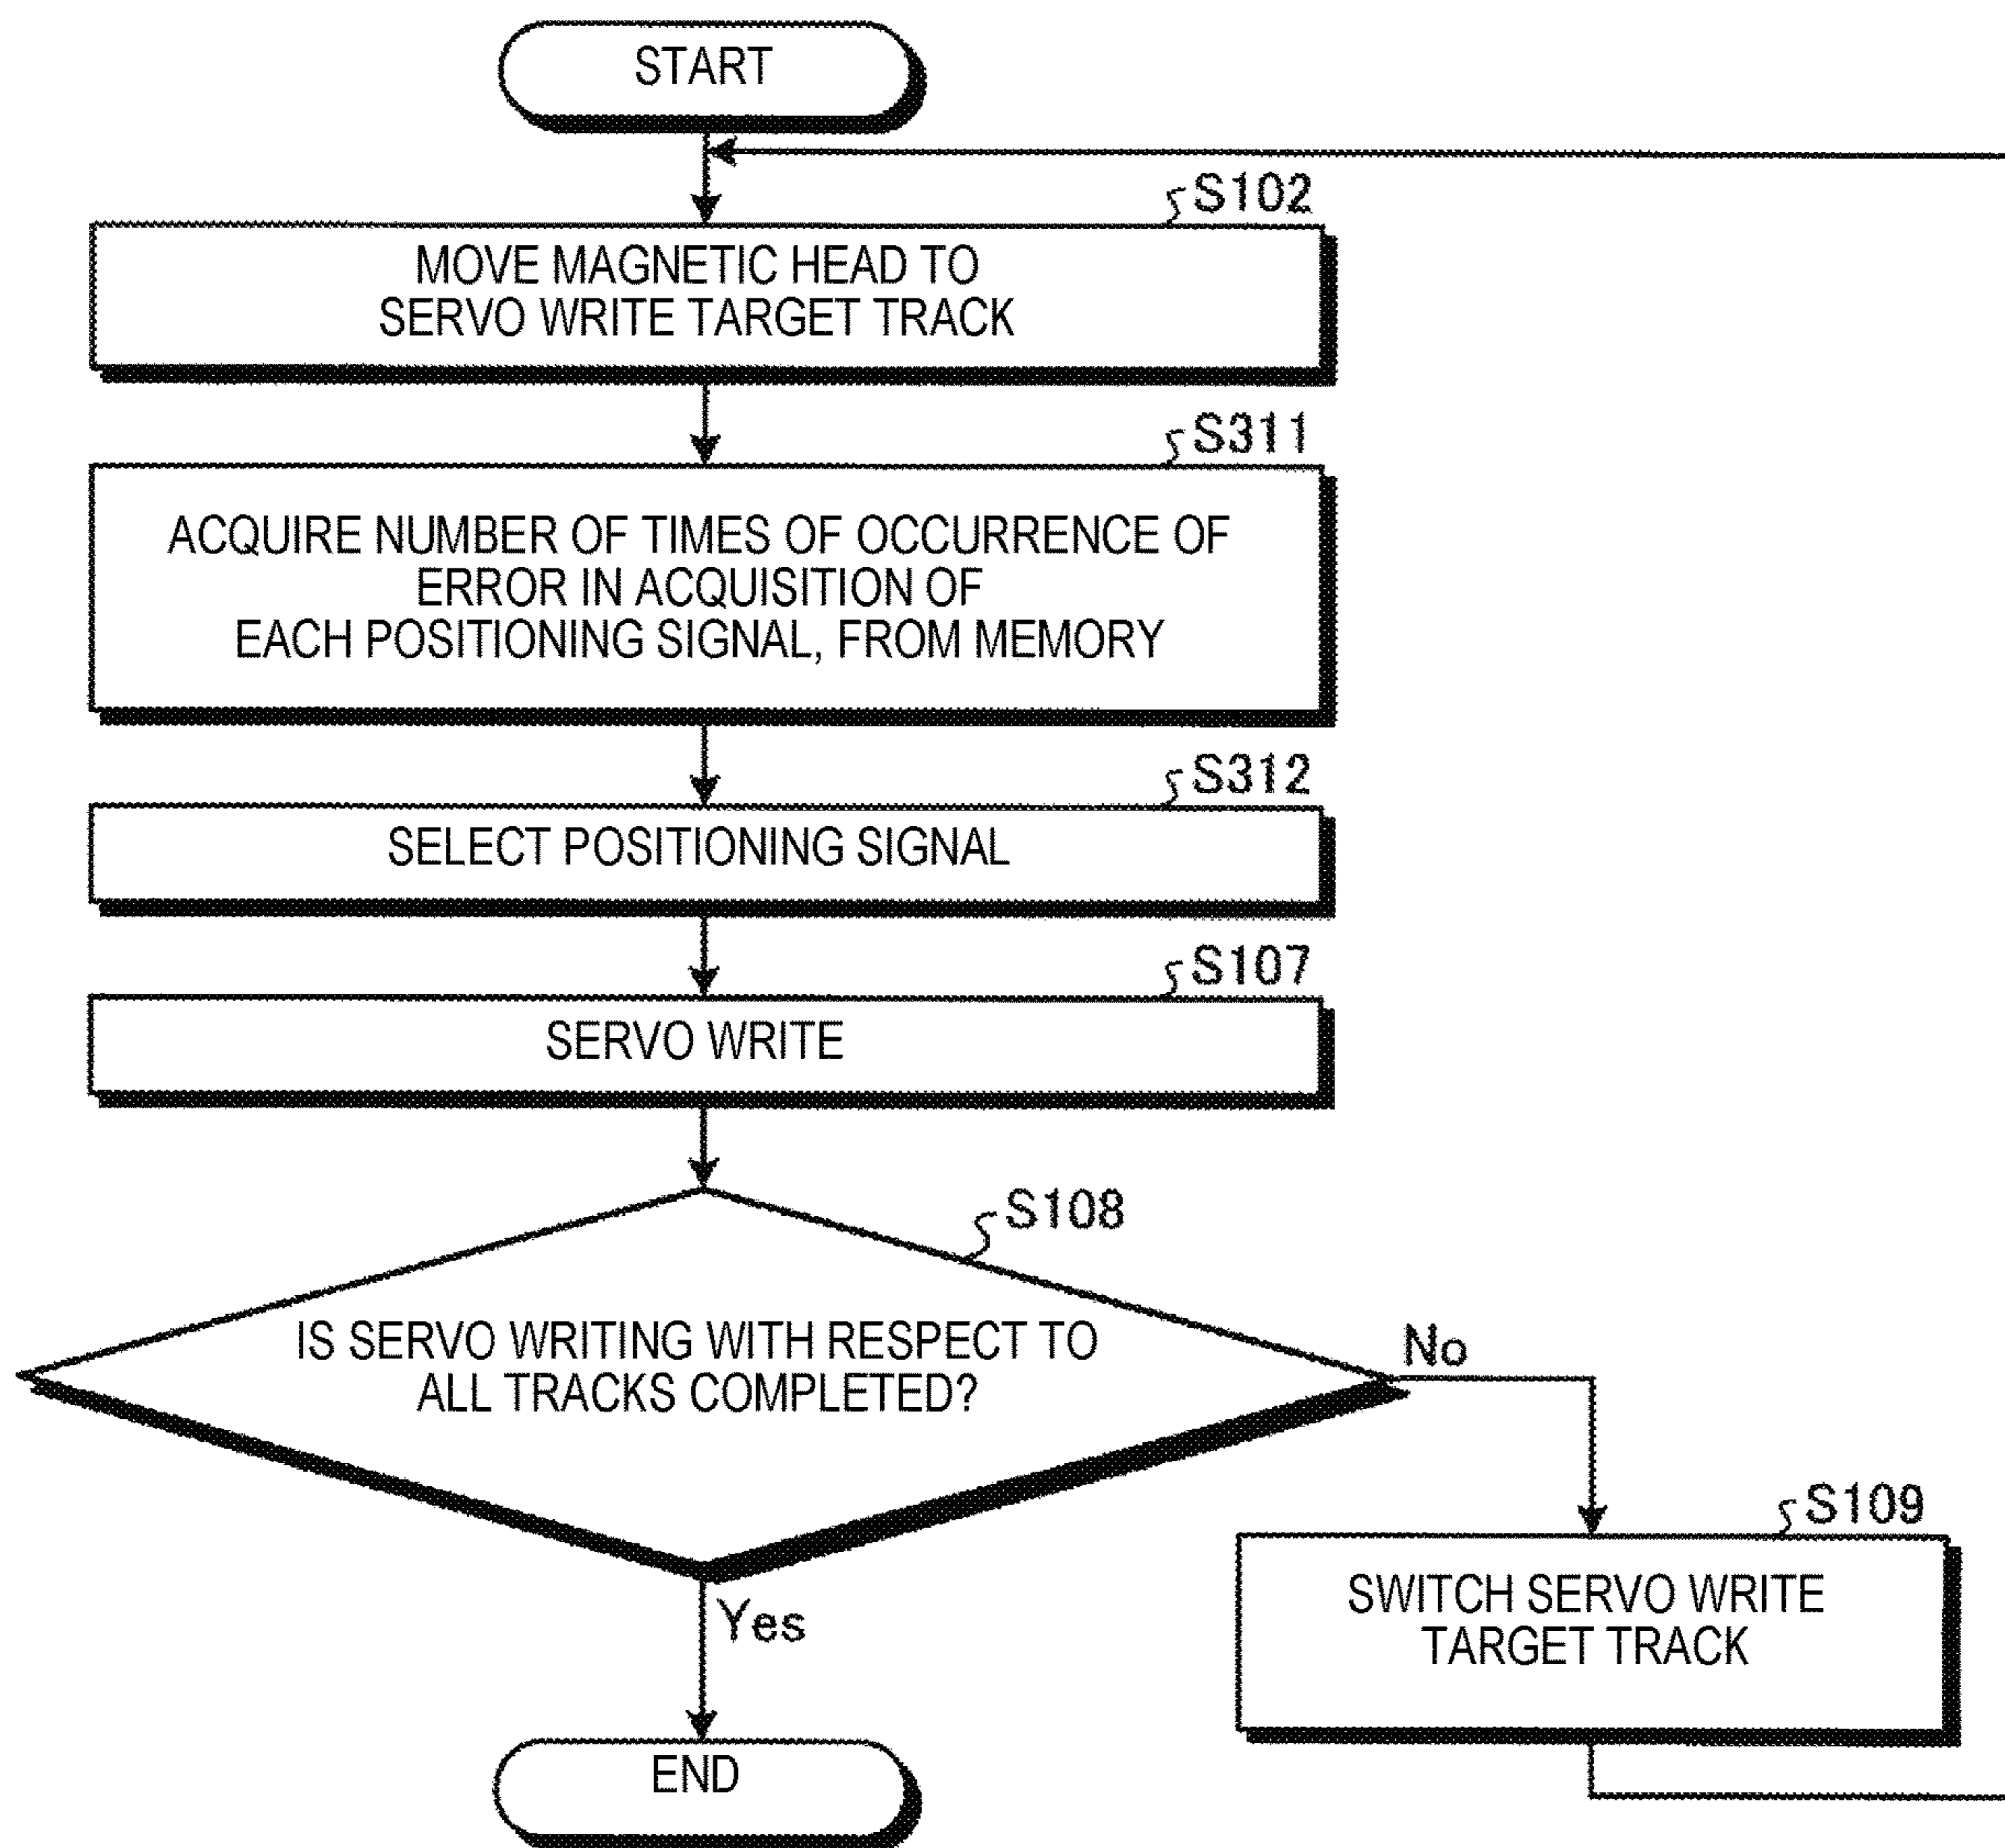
START

S102
MOVE MAGNETIC HEAD TO SERVO WRITE TARGET TRACK

S311
ACQUIRE NUMBER OF TIMES OF OCCURRENCE OF ERROR IN ACQUISITION OF EACH POSITIONING SIGNAL, FROM MEMORY

S312
SELECT POSITIONING SIGNAL

S107
SERVO WRITE

S108
IS SERVO WRITING WITH RESPECT TO ALL TRACKS COMPLETED?

No

S109
SWITCH SERVO WRITE TARGET TRACK

Yes

END